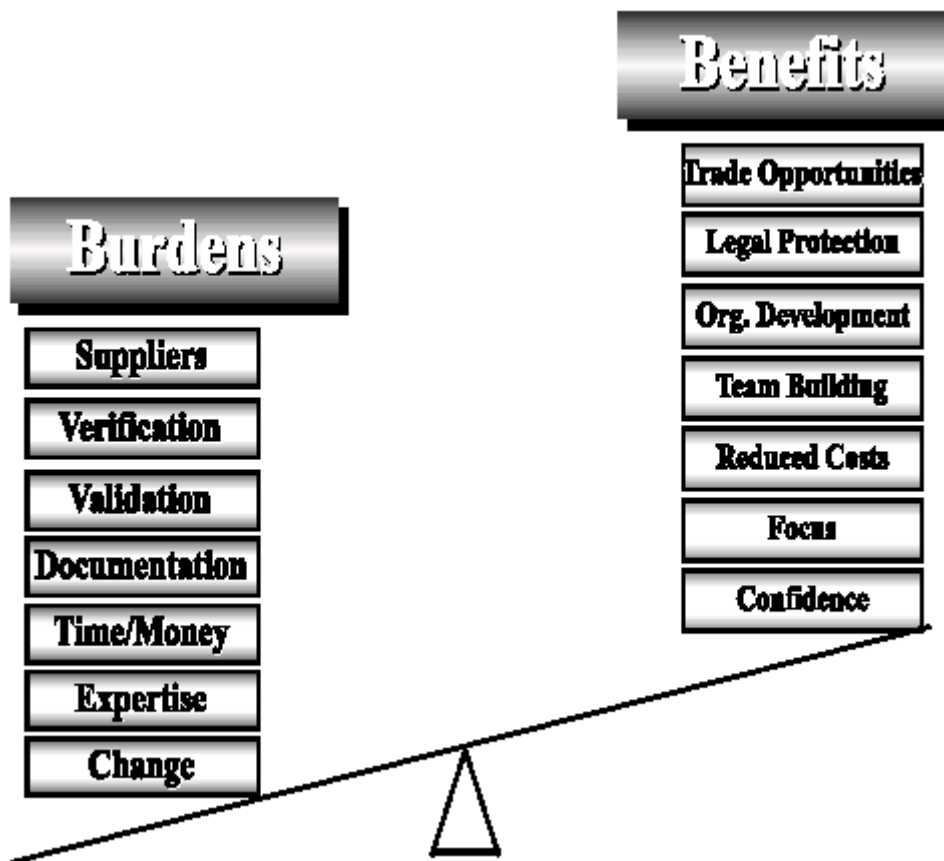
Benefits

Trade Opportunities

Legal Protection

Org. Development

Team Building

Reduced Costs

Focus

Confidence

Burdens

Suppliers

Verification

Validation

Documentation

Time/Money

Expertise

Change